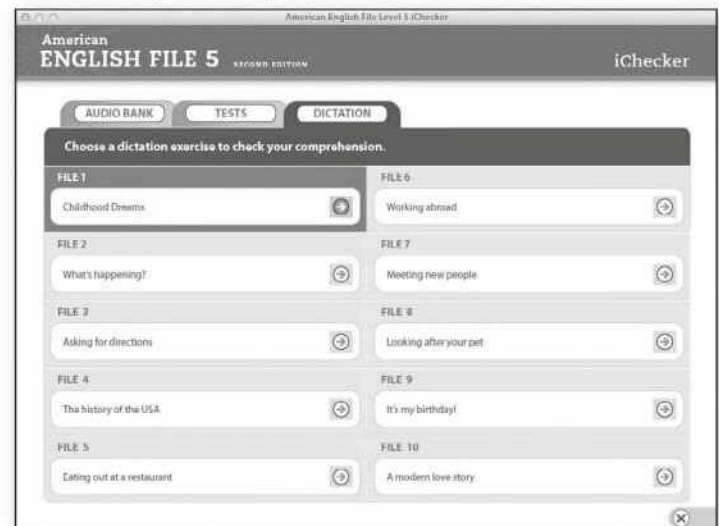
American English File Level 5 iChecker

American
ENGLISH FILE 5 SECOND EDITION

iChecker

AUDIO BANK
TESTS
DICTATION

Choose a dictation exercise to check your comprehension.

FILE 1
Childhood Dreams

FILE 2
What's happening?

FILE 3
Asking for directions

FILE 4
The history of the USA

FILE 5
Eating out at a restaurant

FILE 6
Working abroad

FILE 7
Meeting new people

FILE 8
Looking after your pet

FILE 9
It's my birthday!

FILE 10
A modern love story